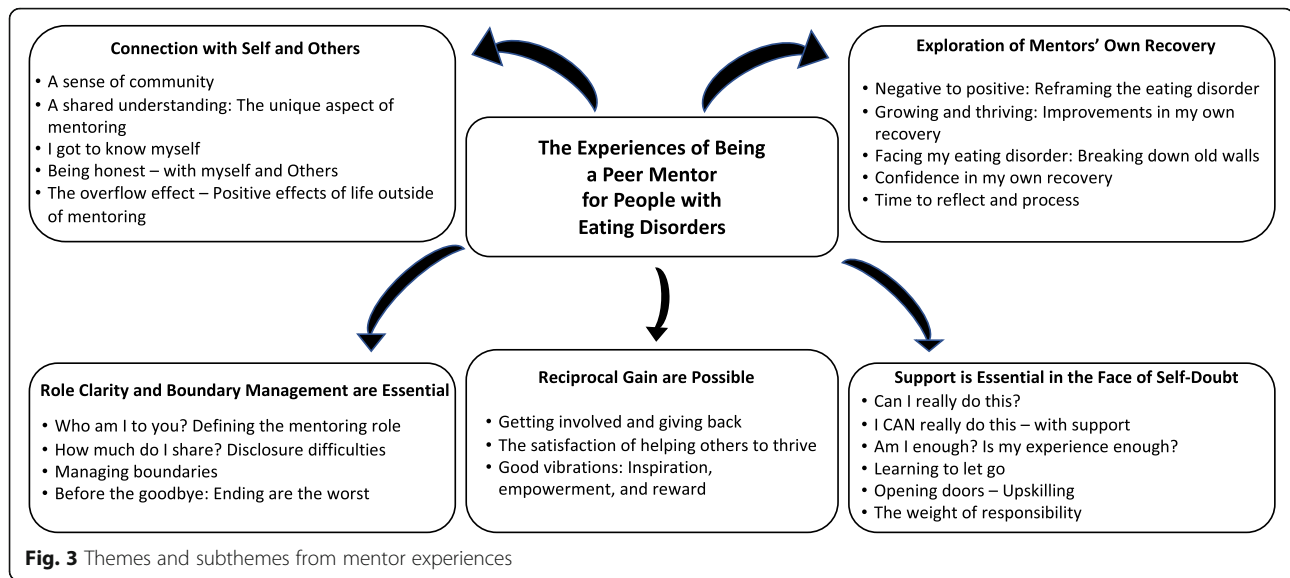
Connection with Self and Others

• A sense of community
• A shared understanding: The unique aspect of mentoring
• I got to know myself
• Being honest – with myself and Others
• The overflow effect – Positive effects of life outside of mentoring

The Experiences of Being a Peer Mentor for People with Eating Disorders

Exploration of Mentors' Own Recovery

• Negative to positive: Reframing the eating disorder
• Growing and thriving: Improvements in my own recovery
• Facing my eating disorder: Breaking down old walls
• Confidence in my own recovery
• Time to reflect and process

Role Clarity and Boundary Management are Essential

• Who am I to you? Defining the mentoring role
• How much do I share? Disclosure difficulties
• Managing boundaries
• Before the goodbye: Ending are the worst

Reciprocal Gain are Possible

• Getting involved and giving back
• The satisfaction of helping others to thrive
• Good vibrations: Inspiration, empowerment, and reward

Support is Essential in the Face of Self-Doubt

• Can I really do this?
• I CAN really do this – with support
• Am I enough? Is my experience enough?
• Learning to let go
• Opening doors – Upskilling
• The weight of responsibility

Fig. 3 Themes and subthemes from mentor experiences